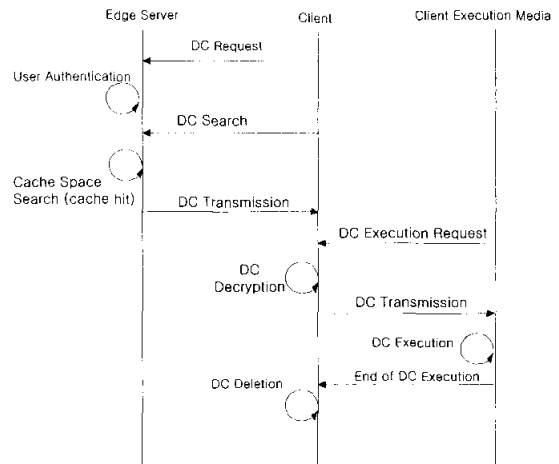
Edge Server
Client
Client Execution Media

DC Request
User Authentication
DC Search
Cache Space Search (cache hit)
DC Transmission
DC Execution Request
DC Decryption
DC Transmission
DC Execution
DC Deletion
End of DC Execution